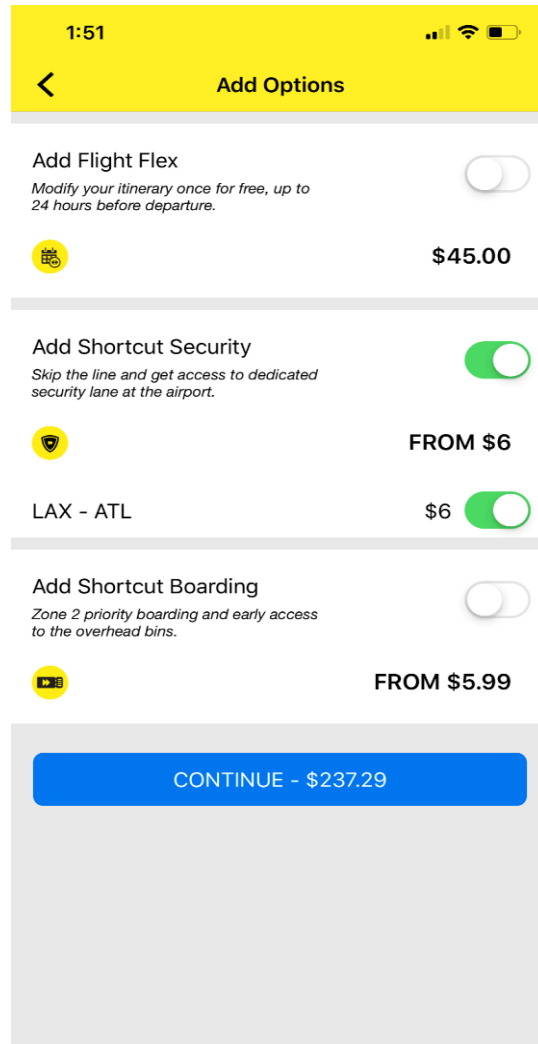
1:51

<

Add Options

Add Flight Flex

Modify your itinerary once for free, up to 24 hours before departure.

$45.00

Add Shortcut Security

Skip the line and get access to dedicated security lane at the airport.

FROM $6

LAX - ATL

$6

Add Shortcut Boarding

Zone 2 priority boarding and early access to the overhead bins.

FROM $5.99

CONTINUE - $237.29